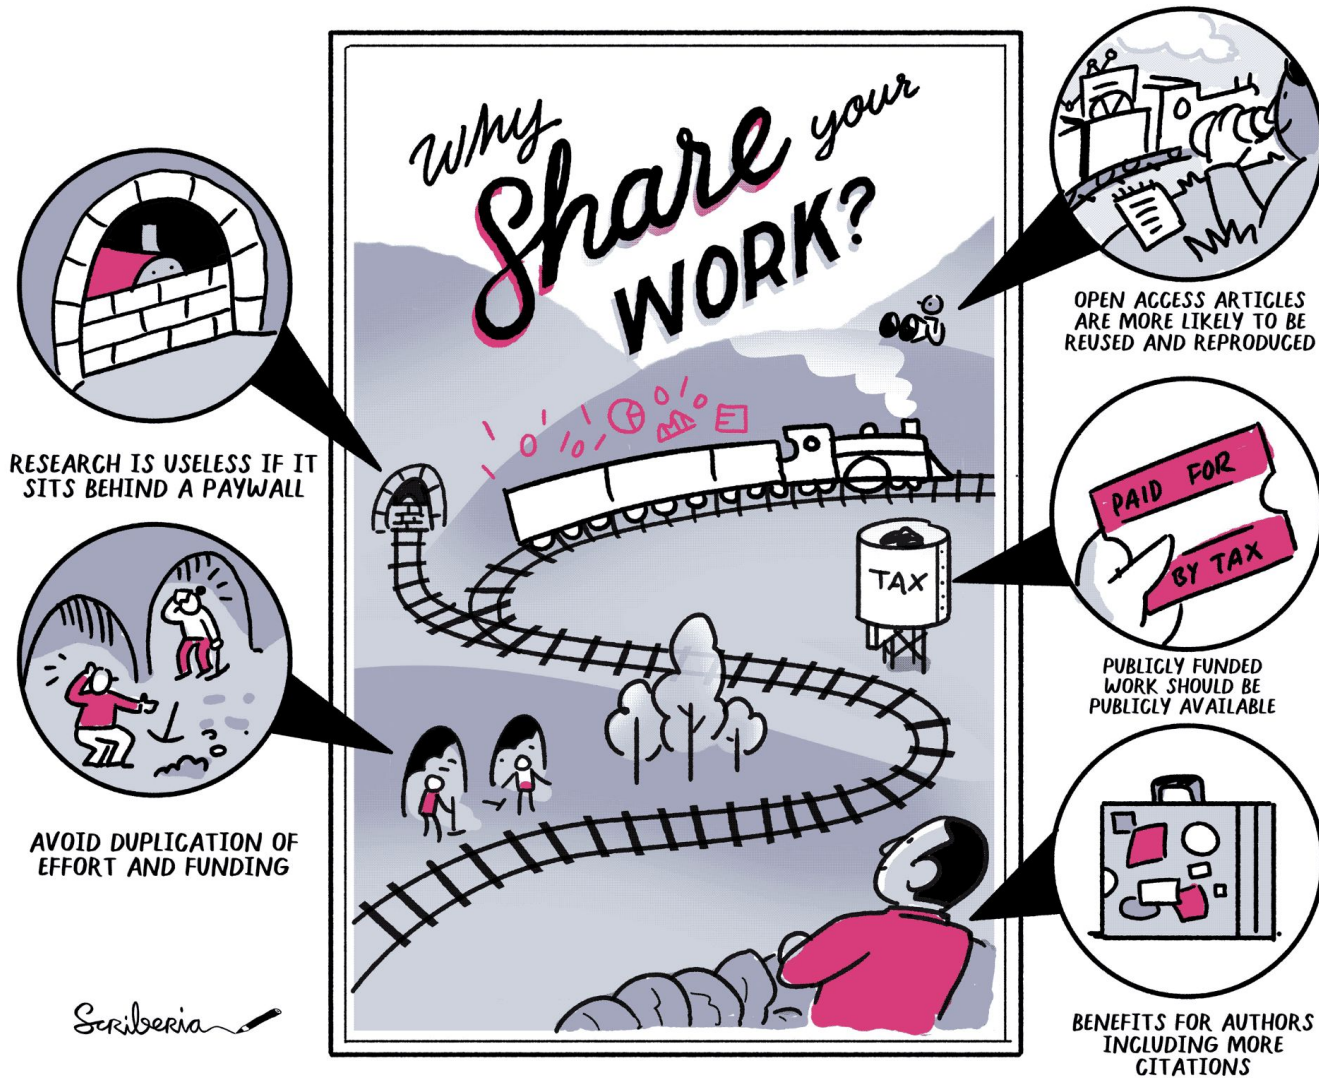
Why Share your WORK?

RESEARCH IS USELESS IF IT SITS BEHIND A PAYWALL

AVOID DUPLICATION OF EFFORT AND FUNDING

OPEN ACCESS ARTICLES ARE MORE LIKELY TO BE REUSED AND REPRODUCED

TAX

PAID FOR BY TAX

PUBLICLY FUNDED WORK SHOULD BE PUBLICLY AVAILABLE

BENEFITS FOR AUTHORS INCLUDING MORE CITATIONS

Scriberia